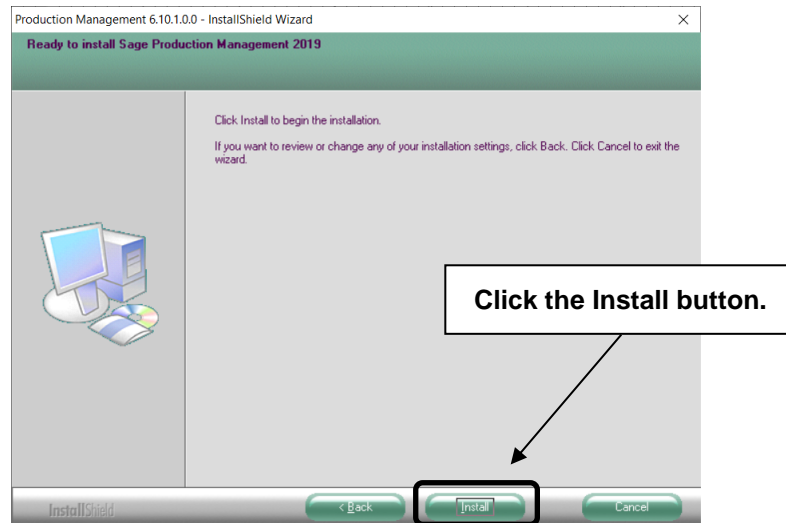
Production Management 6.10.1.0.0 - InstallShield Wizard

Ready to install Sage Production Management 2019

Click Install to begin the installation.

If you want to review or change any of your installation settings, click Back. Click Cancel to exit the wizard.

Click the Install button.

InstallShield

< Back

Install

Cancel